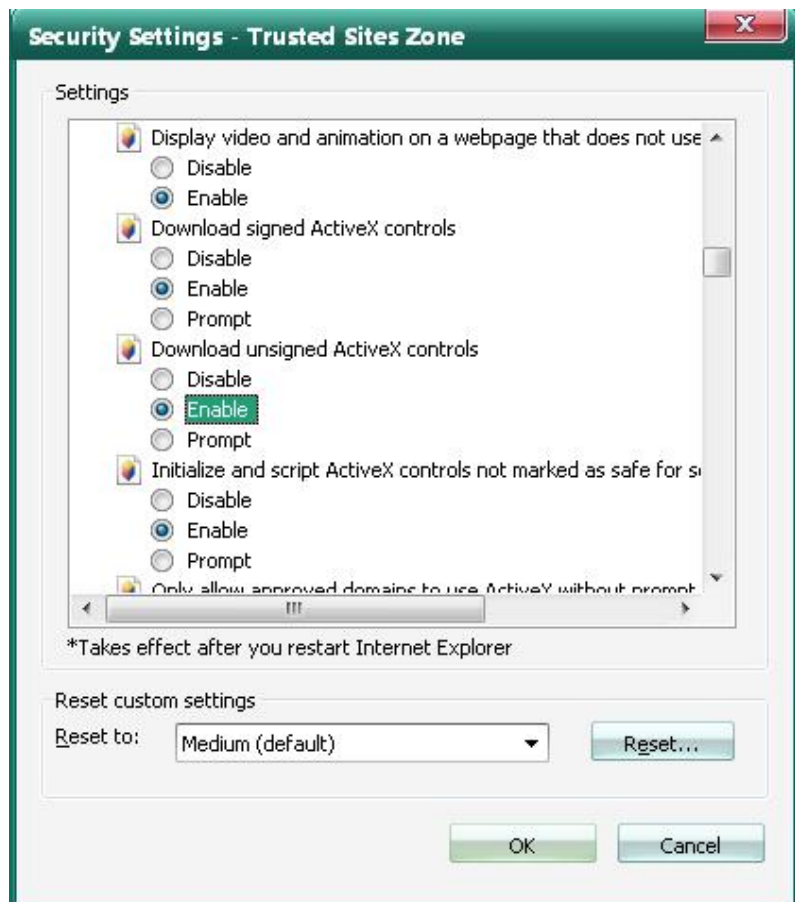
Security Settings - Trusted Sites Zone

Settings

Display video and animation on a webpage that does not use
Disable
Enable
Download signed ActiveX controls
Disable
Enable
Prompt
Download unsigned ActiveX controls
Disable
Enable
Prompt
Initialize and script ActiveX controls not marked as safe for s
Disable
Enable
Prompt
Only allow approved domains to use ActiveX without prompt

*Takes effect after you restart Internet Explorer

Reset custom settings
Reset to: Medium (default)
Reset...

OK
Cancel